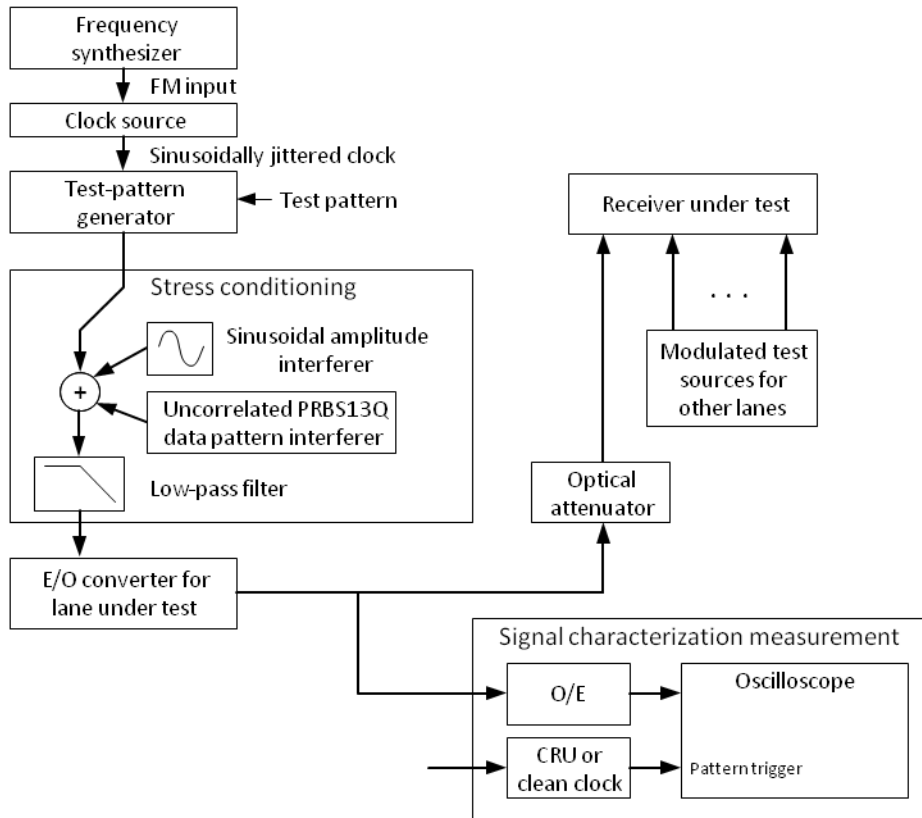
Frequency synthesizer

FM input

Clock source

Sinusoidally jittered clock

Test-pattern generator

Test pattern

Stress conditioning

Sinusoidal amplitude interferer

+

Uncorrelated PRBS13Q data pattern interferer

Low-pass filter

E/O converter for lane under test

Receiver under test

. . .

Modulated test sources for other lanes

Optical attenuator

Signal characterization measurement

O/E

Oscilloscope

CRU or clean clock

Pattern trigger